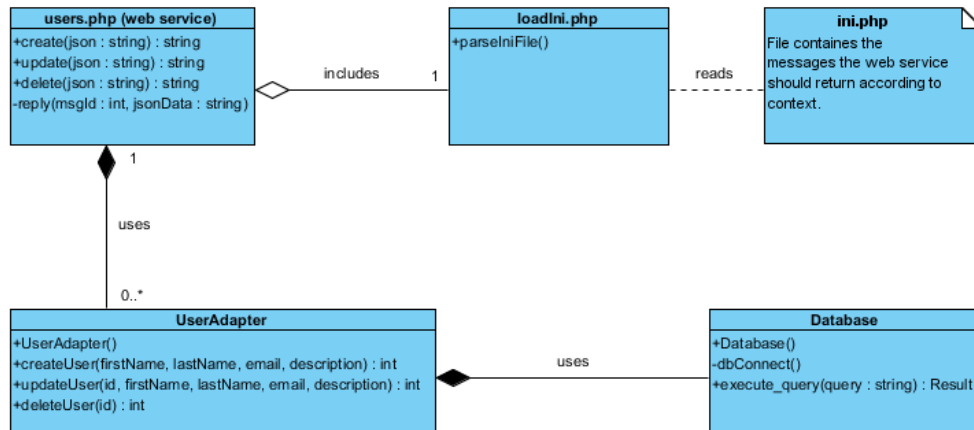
users.php (web service)
+create(json : string) : string
+update(json : string) : string
+delete(json : string) : string
-reply(msgId : int, jsonData : string)

includes
1

loadIni.php
+parseIniFile()

reads

ini.php
File containes the messages the web service should return according to context.

1
uses
0..*

UserAdapter
+UserAdapter()
+createUser(firstName, lastName, email, description) : int
+updateUser(id, firstName, lastName, email, description) : int
+deleteUser(id) : int

uses

Database
+Database()
-dbConnect()
+execute_query(query : string) : Result